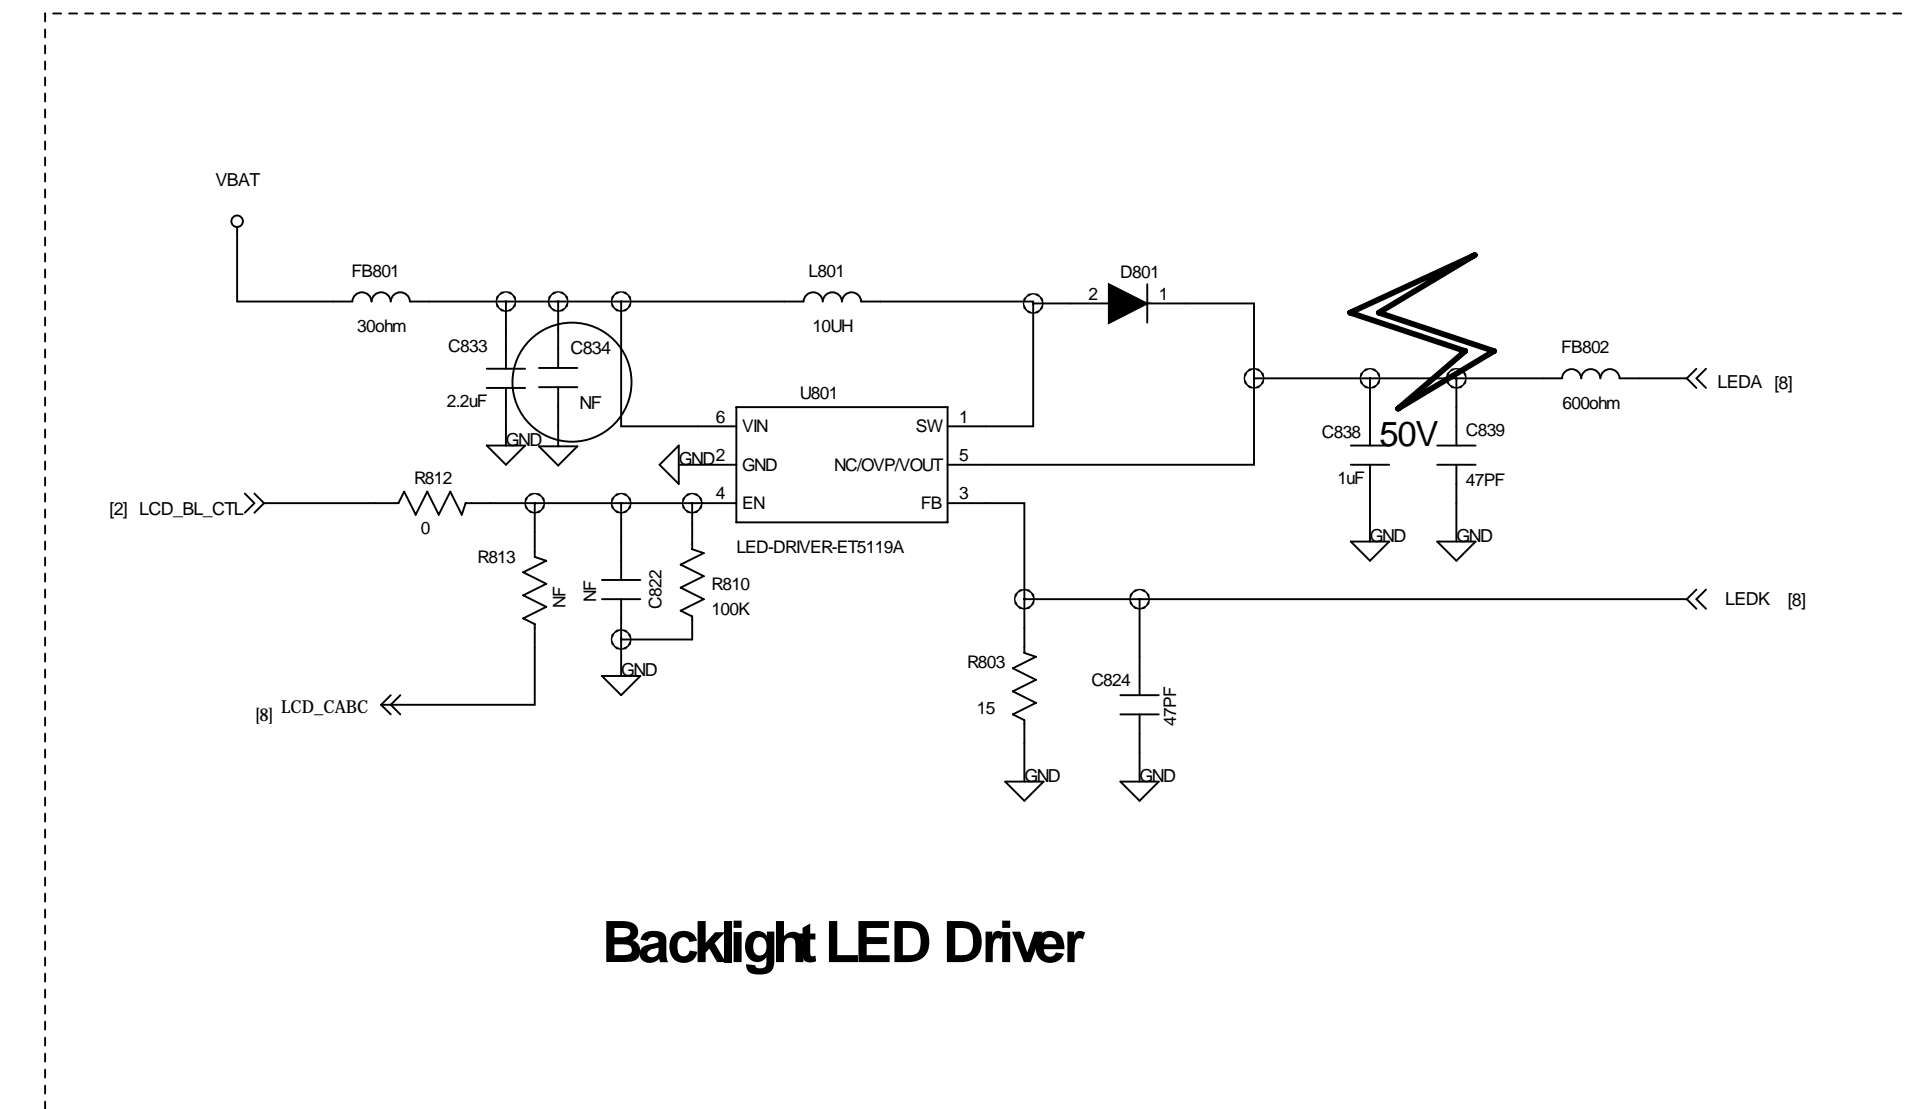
VBAT

FB801
30ohm

L801
10UH

D801
2 1

C833
2.2uF

C834
NF

GND GND

U801
6 VIN
GND 2 GND
4 EN
SW 1
NC/OVP/VOUT 5
FB 3
LED-DRIVER-ET5119A

FB802
600ohm
LEDA [8]

C838
1uF
50V
C839
47PF
GND GND

[2] LCD_BL_CTL
R812
0

R813
NF

NF
C822

R810
100K

GND

LEDK [8]

R803
15

C824
47PF

GND GND

[8] LCD_CABC

Backlight LED Driver